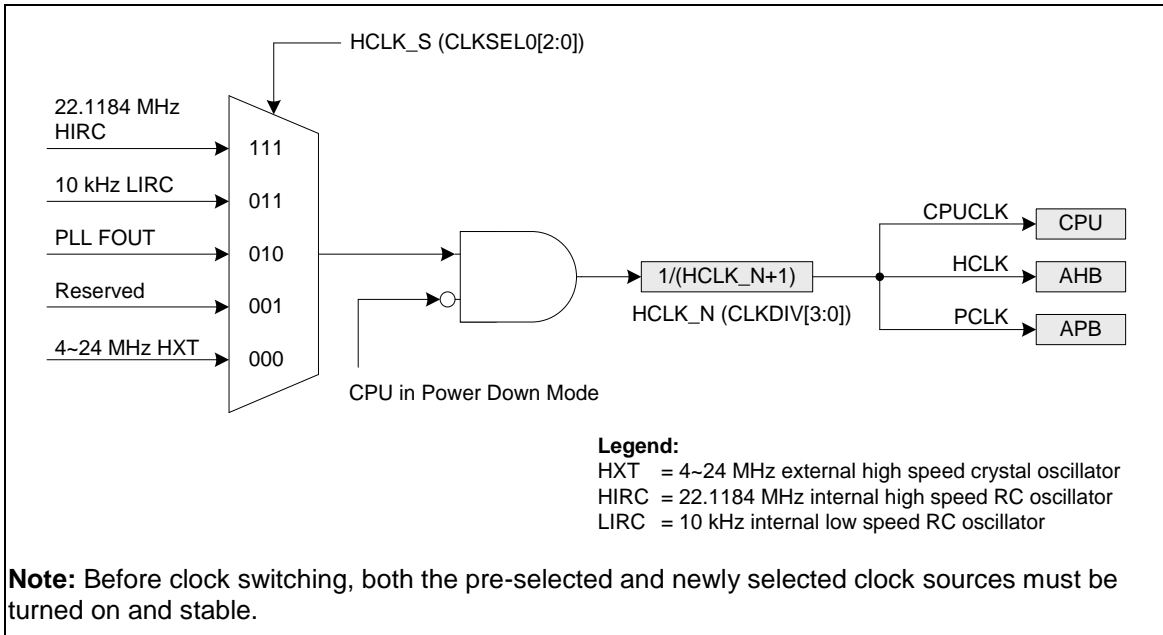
HCLK_S (CLKSEL0[2:0])

22.1184 MHz HIRC

111

10 kHz LIRC

011

PLL FOUT

010

Reserved

001

4~24 MHz HXT

000

CPU in Power Down Mode

1/(HCLK_N+1)

HCLK_N (CLKDIV[3:0])

CPUCLK

CPU

HCLK

AHB

PCLK

APB

**Legend:**
HXT = 4~24 MHz external high speed crystal oscillator
HIRC = 22.1184 MHz internal high speed RC oscillator
LIRC = 10 kHz internal low speed RC oscillator

**Note:** Before clock switching, both the pre-selected and newly selected clock sources must be turned on and stable.